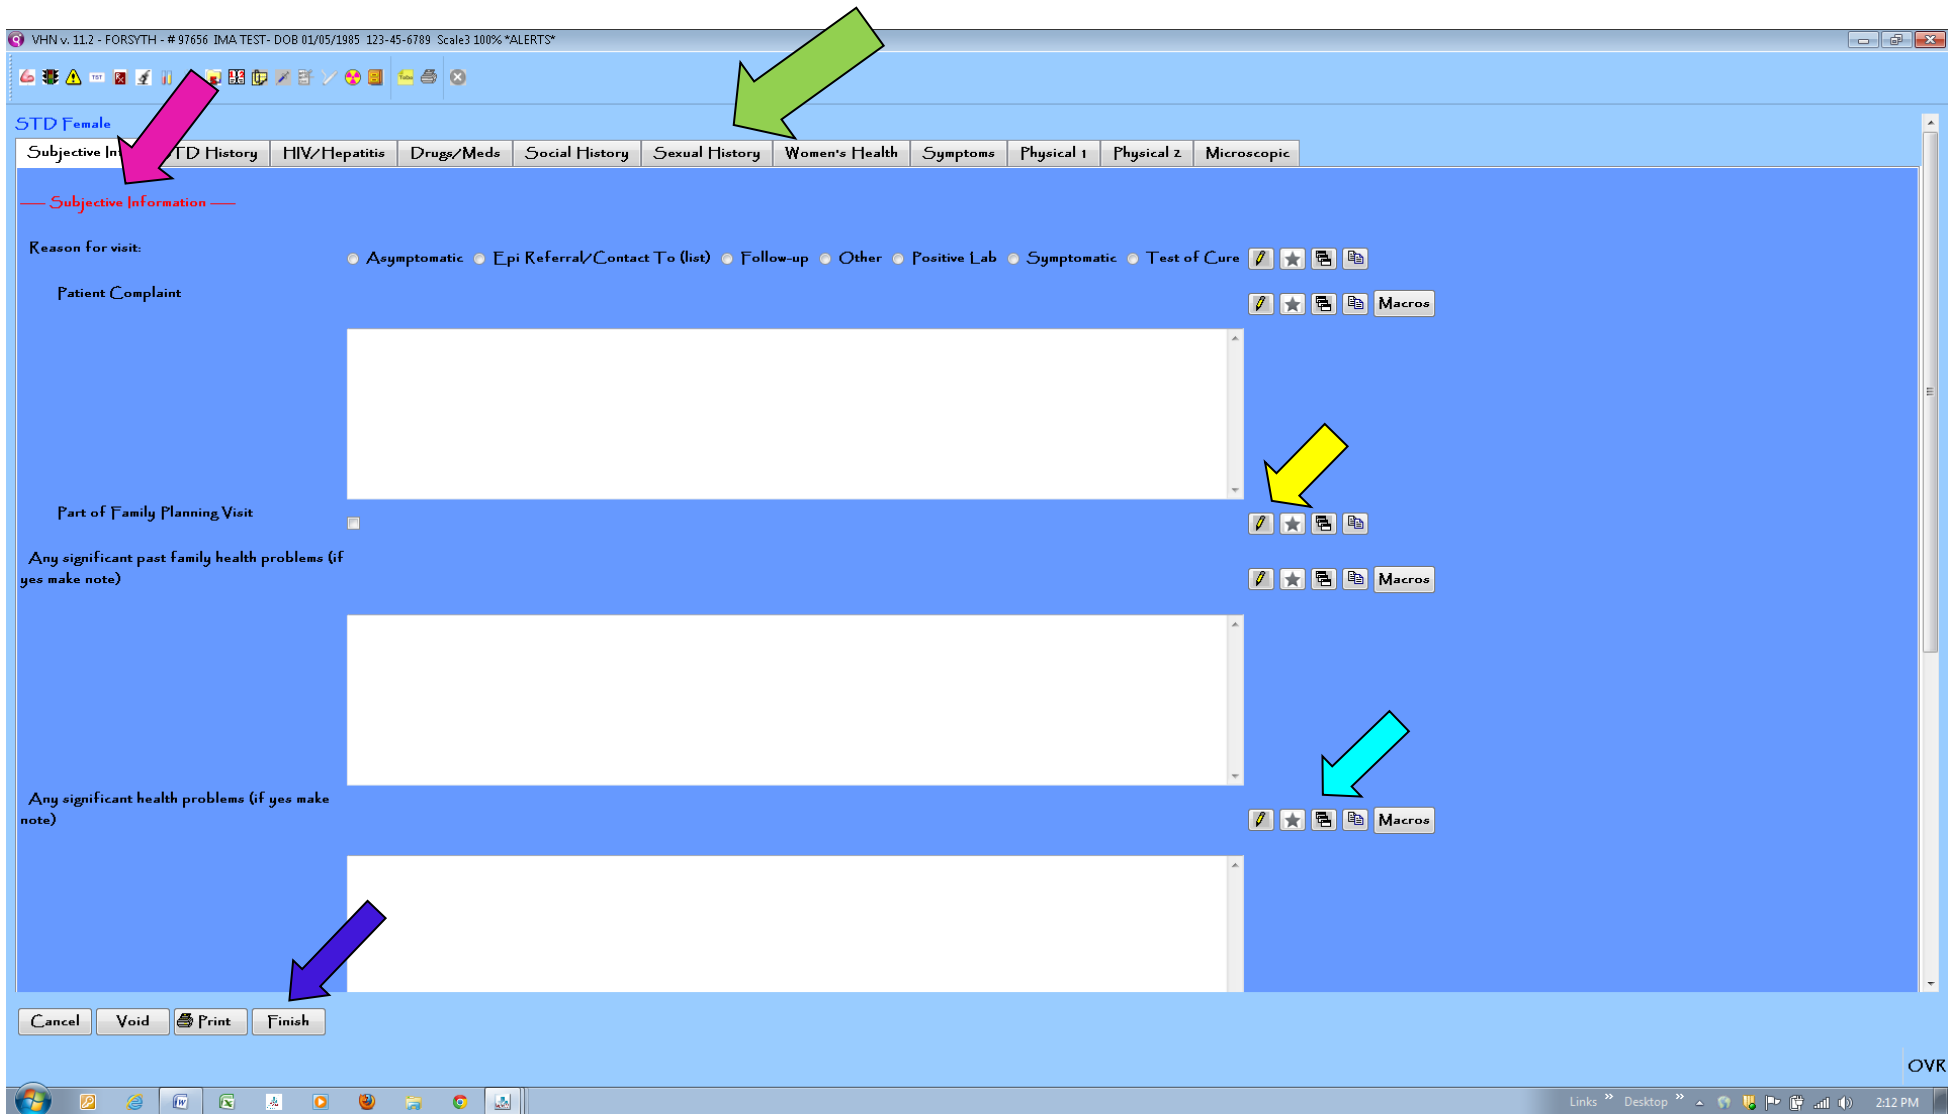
VHN v. 11.2 - FORSYTH - # 97656 IMA TEST- DOB 01/05/1985 123-45-6789 Scale3 100% *ALERTS*

STD Female

Subjective In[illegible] | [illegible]TD History | HIV/Hepatitis | Drugs/Meds | Social History | Sexual History | Women's Health | Symptoms | Physical 1 | Physical 2 | Microscopic

—— Subjective Information ——

Reason for visit:

Asymptomatic  Epi Referral/Contact To (list)  Follow-up  Other  Positive Lab  Symptomatic  Test of Cure

Patient Complaint

Macros

Part of Family Planning Visit

Any significant past family health problems (if yes make note)

Macros

Any significant health problems (if yes make note)

Macros

Cancel  Void  Print  Finish

OVR

Links  Desktop  2:12 PM